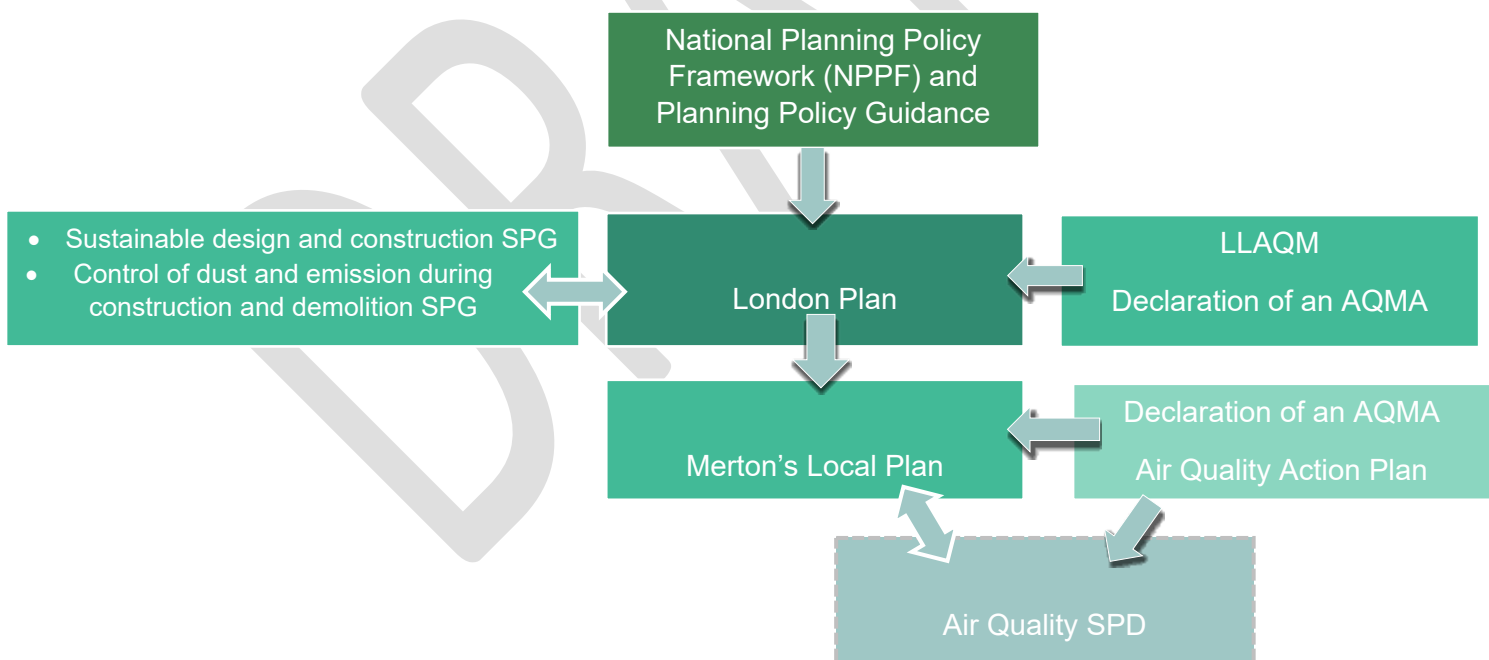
National Planning Policy Framework (NPPF) and Planning Policy Guidance

- Sustainable design and construction SPG
- Control of dust and emission during construction and demolition SPG

London Plan

LLAQM

Declaration of an AQMA

Merton’s Local Plan

Declaration of an AQMA

Air Quality Action Plan

Air Quality SPD

DRAFT